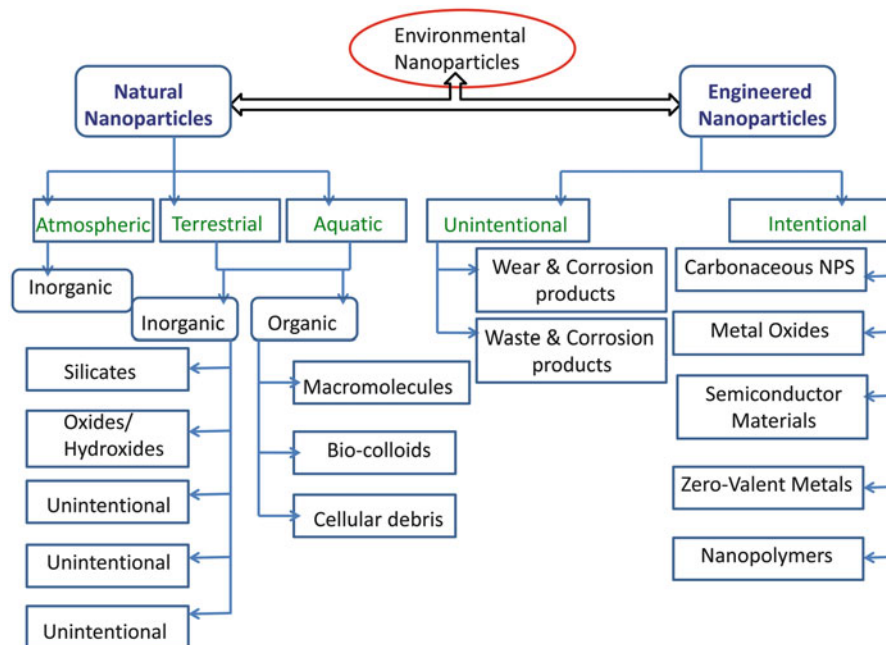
Environmental Nanoparticles

Natural Nanoparticles

Engineered Nanoparticles

Atmospheric

Terrestrial

Aquatic

Unintentional

Intentional

Inorganic

Inorganic

Organic

Wear & Corrosion products

Waste & Corrosion products

Carbonaceous NPS

Metal Oxides

Semiconductor Materials

Zero-Valent Metals

Nanopolymers

Silicates

Oxides/ Hydroxides

Unintentional

Unintentional

Unintentional

Macromolecules

Bio-colloids

Cellular debris